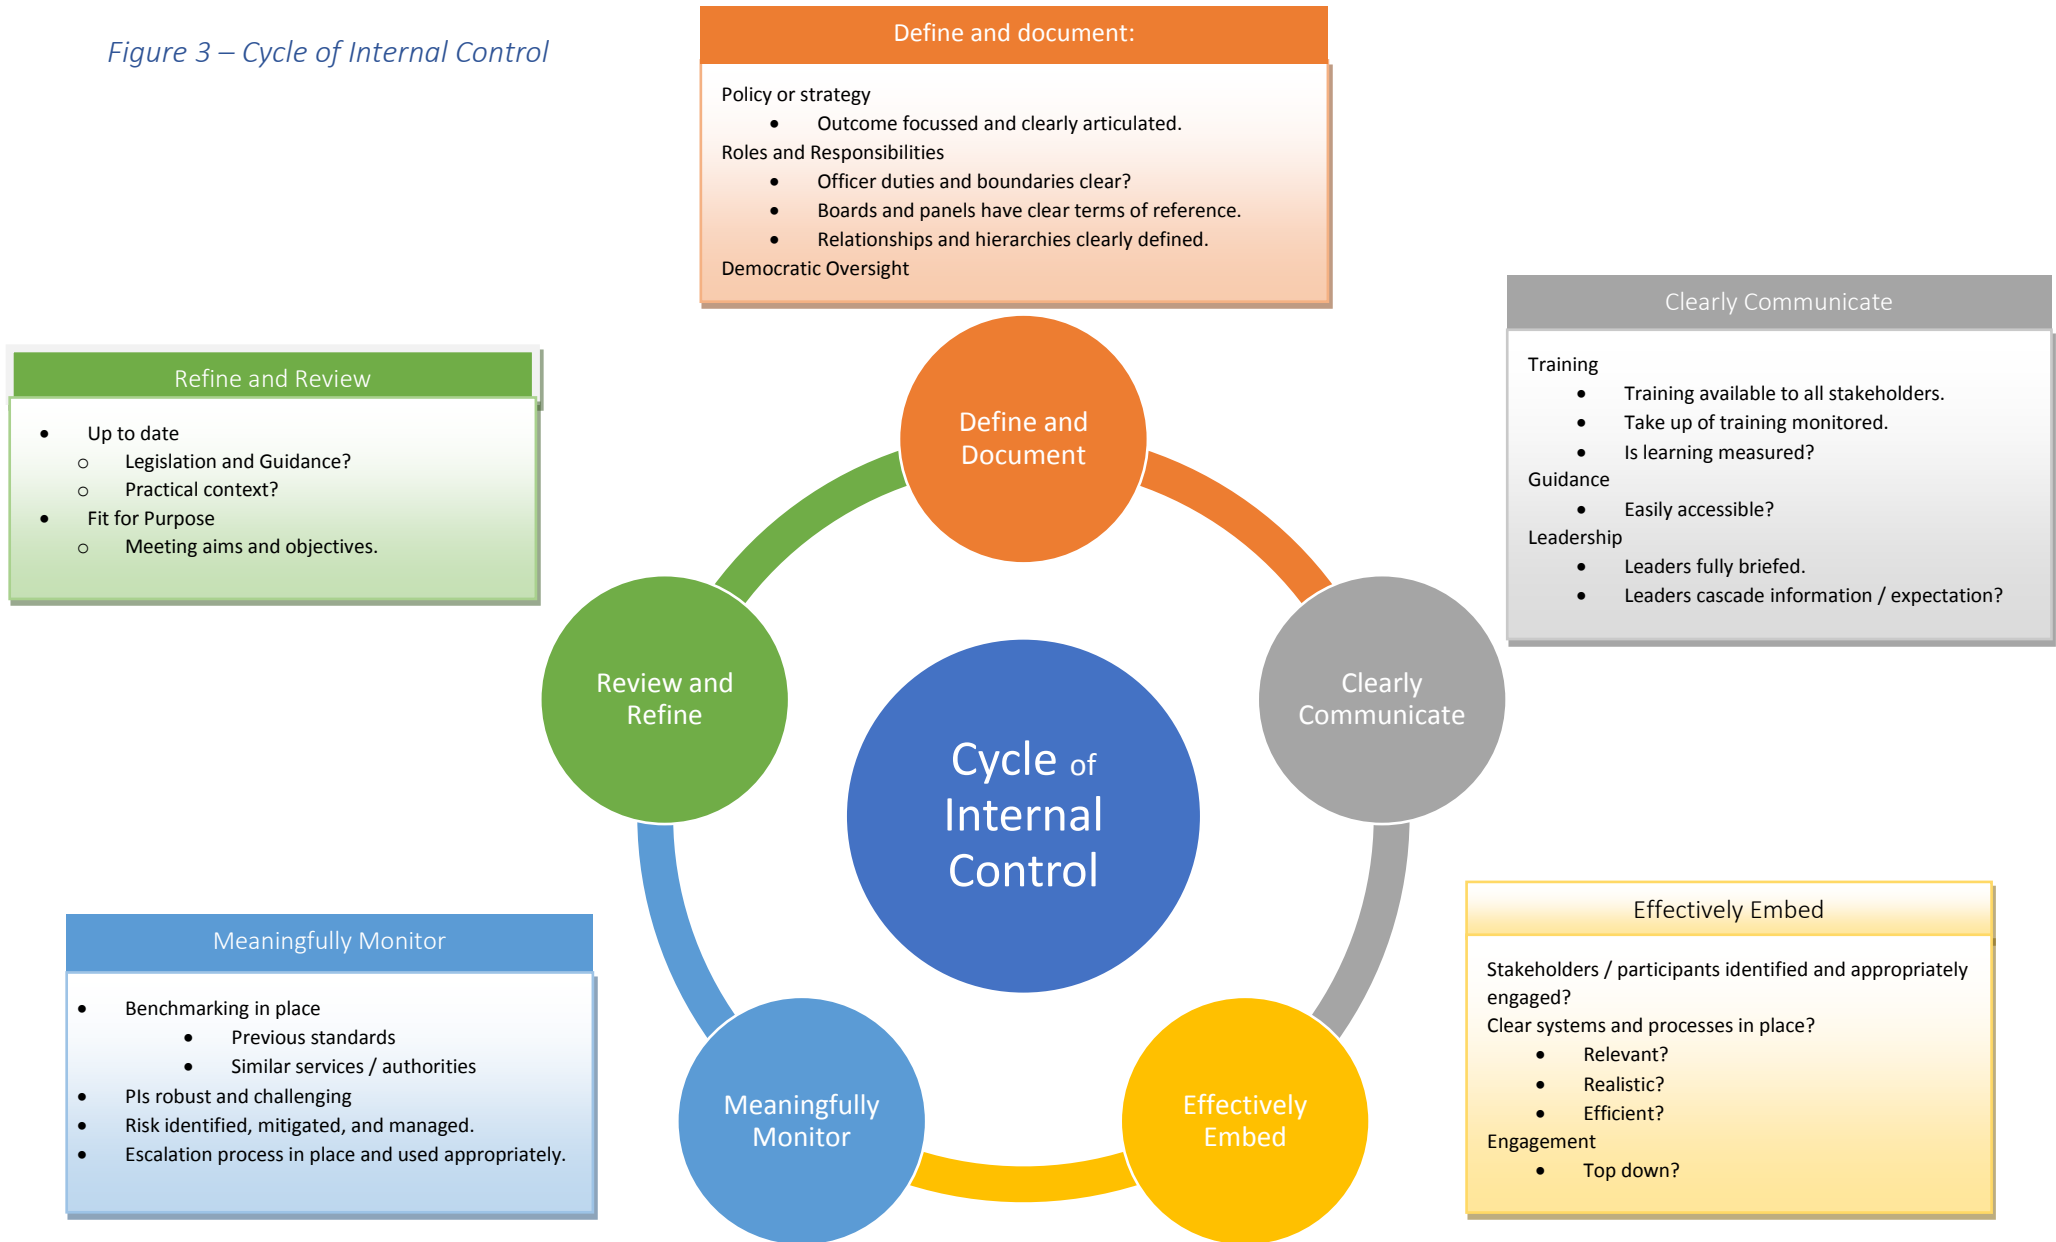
Figure 3 – Cycle of Internal Control

Define and document:

Policy or strategy
- Outcome focussed and clearly articulated.

Roles and Responsibilities
- Officer duties and boundaries clear?
- Boards and panels have clear terms of reference.
- Relationships and hierarchies clearly defined.

Democratic Oversight

Clearly Communicate

Training
- Training available to all stakeholders.
- Take up of training monitored.
- Is learning measured?

Guidance
- Easily accessible?

Leadership
- Leaders fully briefed.
- Leaders cascade information / expectation?

Refine and Review

- Up to date
  - Legislation and Guidance?
  - Practical context?
- Fit for Purpose
  - Meeting aims and objectives.

Define and Document

Review and Refine

Cycle of Internal Control

Clearly Communicate

Meaningfully Monitor

Effectively Embed

Meaningfully Monitor

- Benchmarking in place
  - Previous standards
  - Similar services / authorities
- PIs robust and challenging
- Risk identified, mitigated, and managed.
- Escalation process in place and used appropriately.

Effectively Embed

Stakeholders / participants identified and appropriately engaged?

Clear systems and processes in place?
- Relevant?
- Realistic?
- Efficient?

Engagement
- Top down?